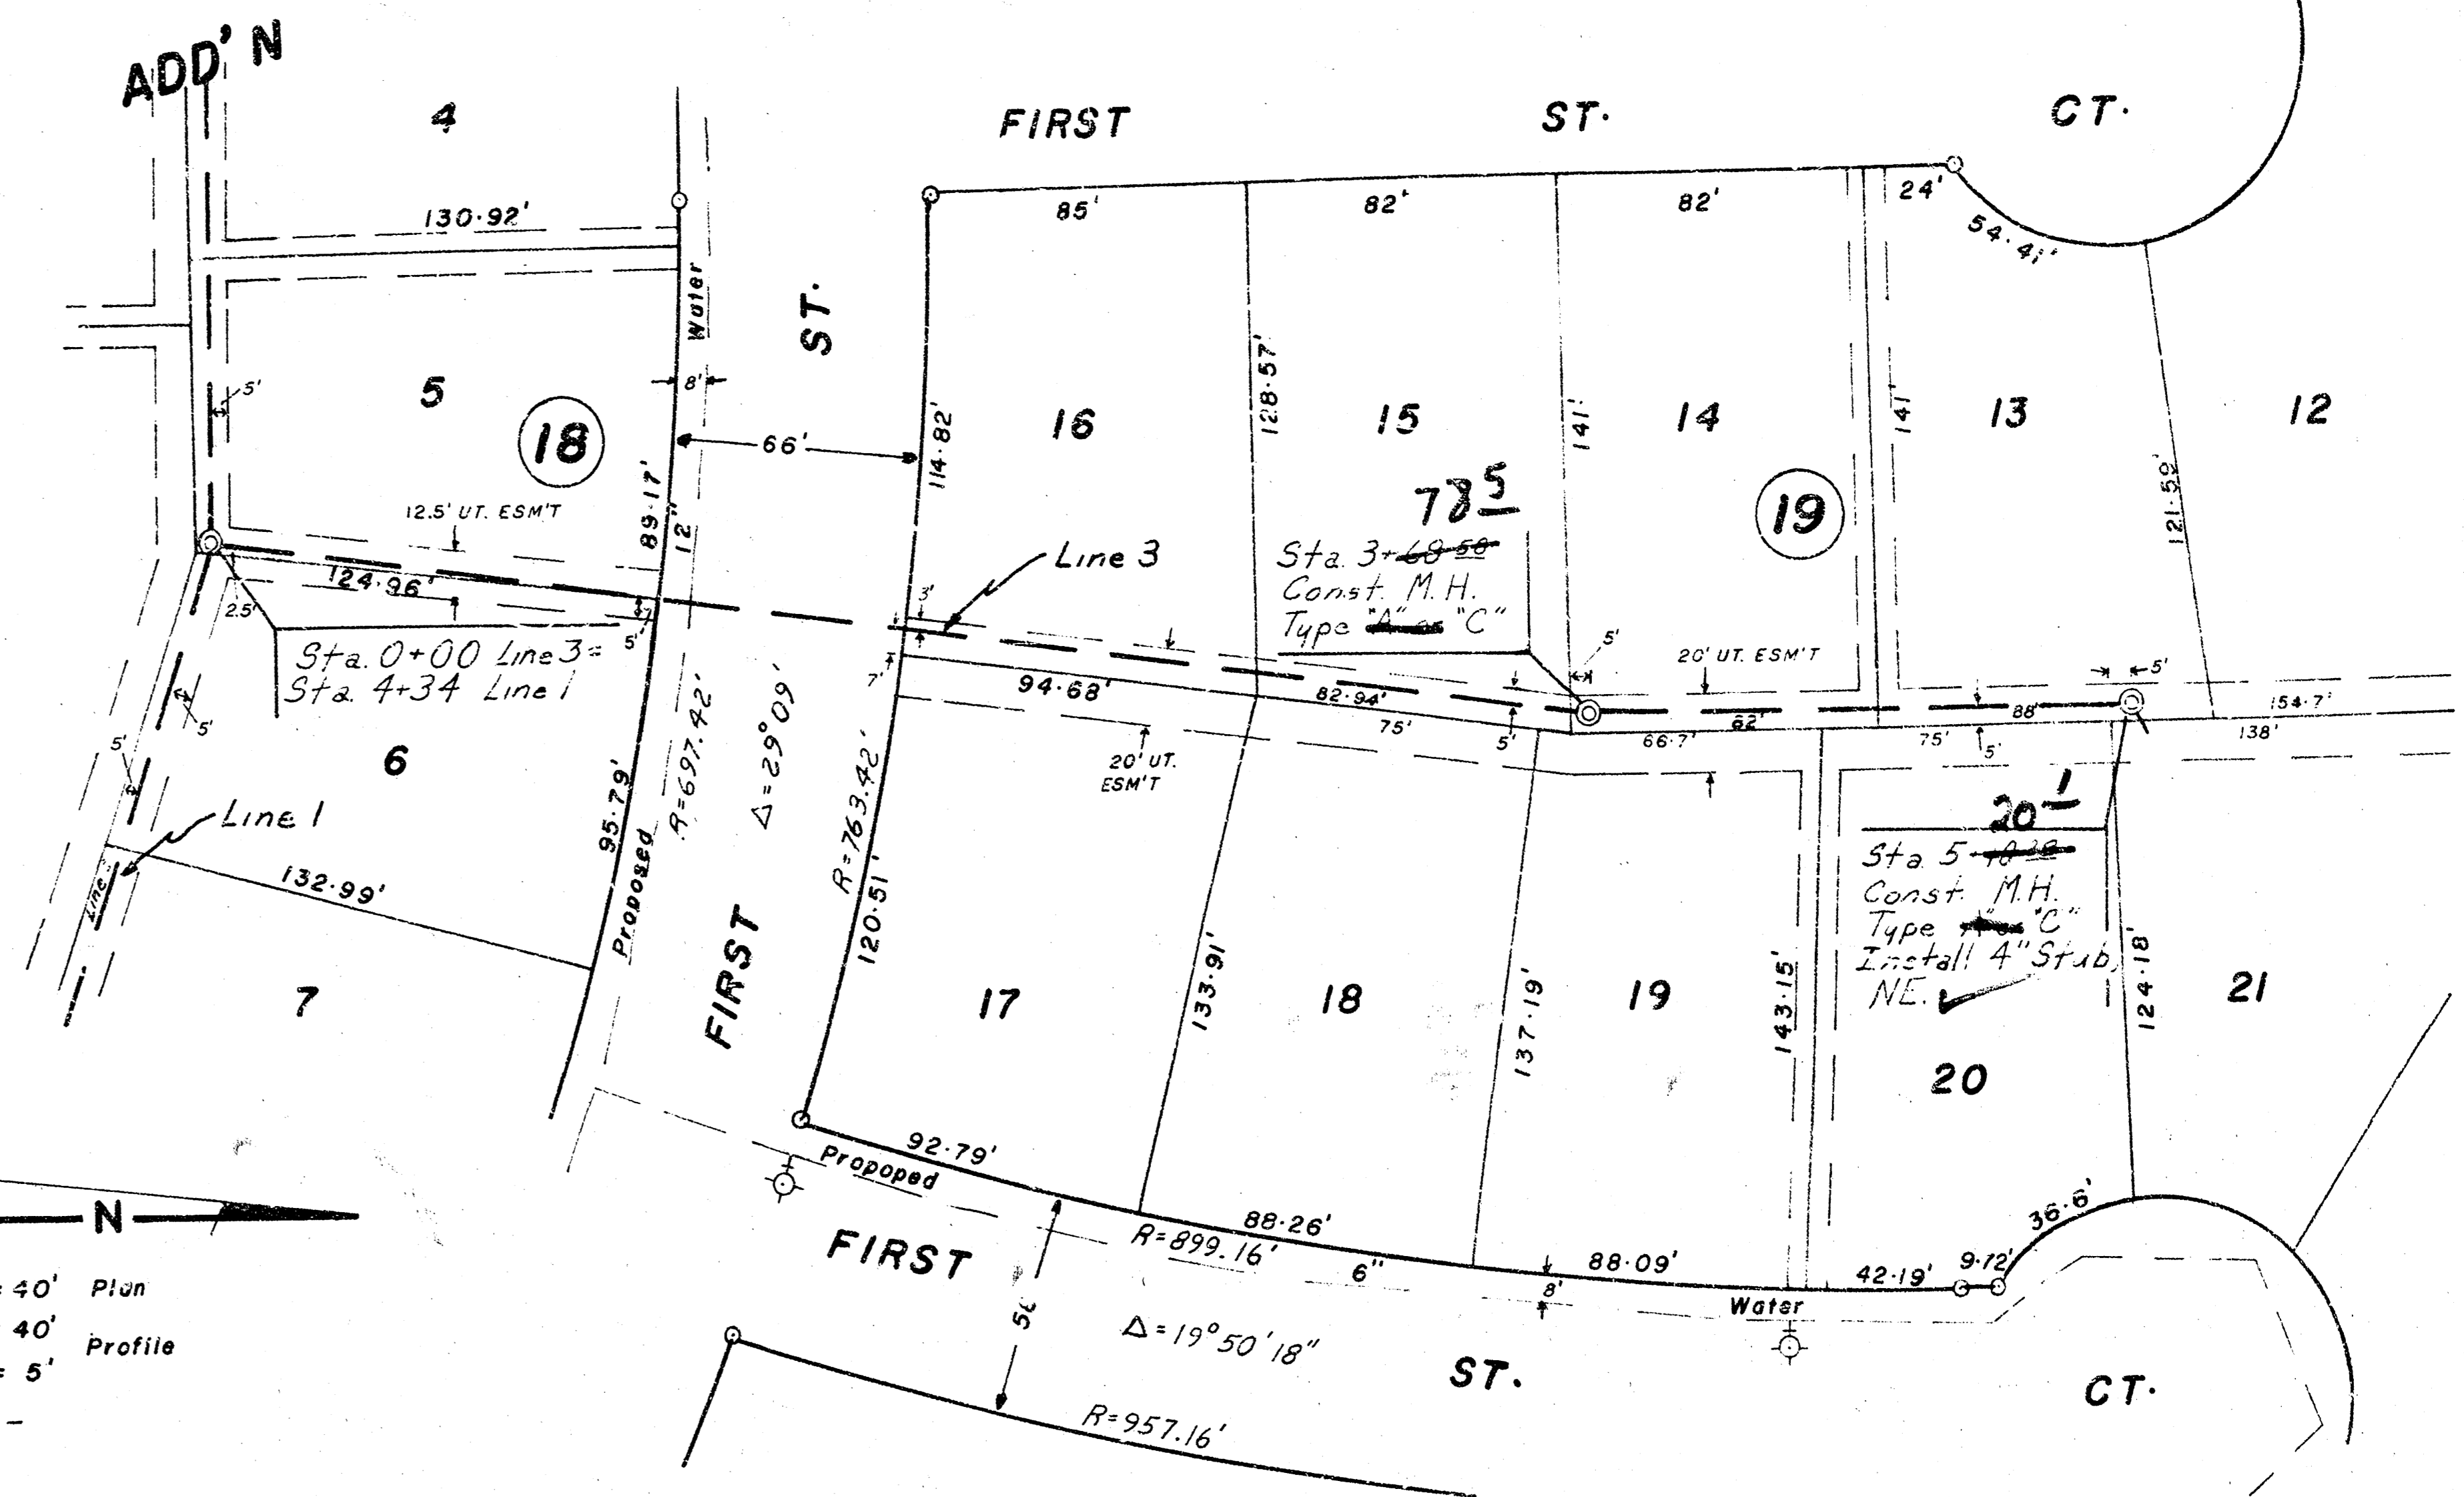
ADD' N

4

FIRST ST. CT.

130.92'

85' 82' 82' 24'

54.41'

Water

ST.

8'

5'

5

18

66'

114.82'

16

128.57'

15

141'

14

141'

13

12

89.17'

12"

7 8 5

19

121.52'

12.5' UT. ESM'T

Line 3

Sta. 3+~~68.58~~

Const. M.H.

Type ~~"A" or~~ "C"

124.96'

2.5'

3'

5'

Sta. 0+00 Line 3 =

Sta. 4+34 Line 1

5'

20' UT. ESM'T

5'

7'

94.68'

82.94'

75'

5'

66.7'

62'

88

75'

5'

154.7'

138'

5'

6

5'

5'

20' UT. ESM'T

Line 1

Line

20 1

Sta. 5+~~0.38~~

Const. M.H.

Type ~~"A"~~ "C"

Install 4" Stub, NE.

132.99'

95.79'

Proposed

R=697.42'

Δ=29°09'

R=763.42'

120.51'

FIRST

17

133.91'

18

137.19'

19

143.15'

124.18'

21

7

20

92.79'

Propoped

88.26'

R=899.16'

6"

8'

88.09'

42.19'

9.72'

36.6'

N

= 40' Plan

40' Profile

= 5'

FIRST

56

Δ = 19°50'18"

Water

ST.

CT.

R=957.16'